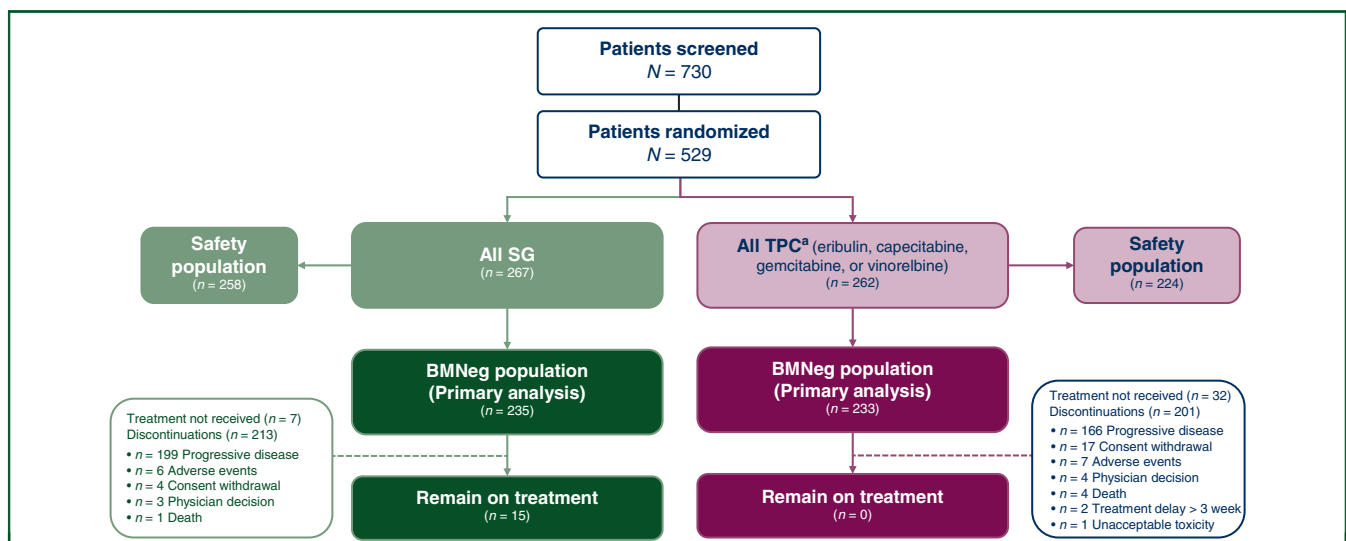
Patients screened
$N = 730$

Patients randomized
$N = 529$

Safety population
($n = 258$)

All SG
($n = 267$)

All TPC$^a$ (eribulin, capecitabine, gemcitabine, or vinorelbine)
($n = 262$)

Safety population
($n = 224$)

BMNeg population (Primary analysis)
($n = 235$)

BMNeg population (Primary analysis)
($n = 233$)

Treatment not received ($n = 7$)
Discontinuations ($n = 213$)
• $n = 199$ Progressive disease
• $n = 6$ Adverse events
• $n = 4$ Consent withdrawal
• $n = 3$ Physician decision
• $n = 1$ Death

Treatment not received ($n = 32$)
Discontinuations ($n = 201$)
• $n = 166$ Progressive disease
• $n = 17$ Consent withdrawal
• $n = 7$ Adverse events
• $n = 4$ Physician decision
• $n = 4$ Death
• $n = 2$ Treatment delay > 3 week
• $n = 1$ Unacceptable toxicity

Remain on treatment
($n = 15$)

Remain on treatment
($n = 0$)